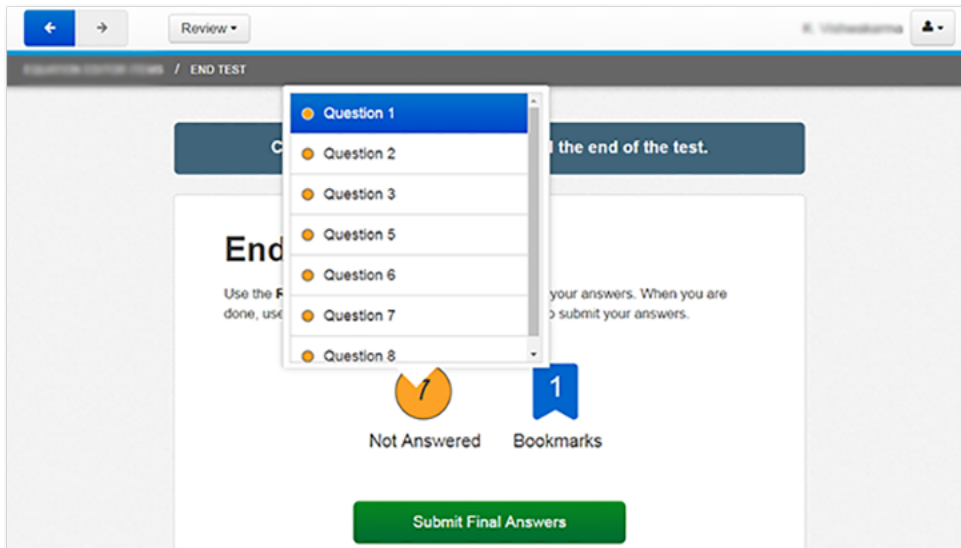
Review ▾

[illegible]

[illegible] / END TEST

Question 1
Question 2
Question 3
Question 5
Question 6
Question 7
Question 8

C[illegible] the end of the test.

End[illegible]

Use the R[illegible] your answers. When you are done, use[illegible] submit your answers.

7
Not Answered

1
Bookmarks

Submit Final Answers